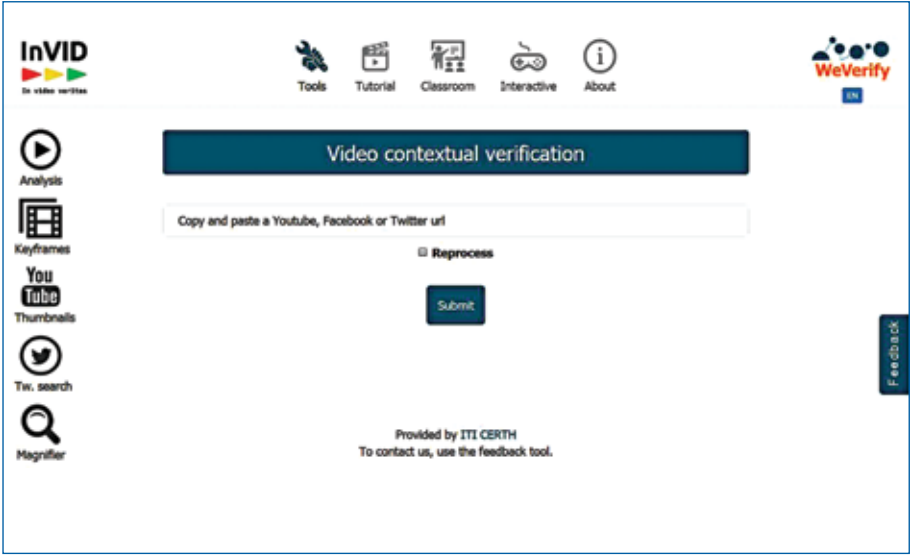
InVID
In video veritas

Tools Tutorial Classroom Interactive About

WeVerify
EN

Analysis
Keyframes
You Tube
Thumbnails
Tw. search
Magnifier

Video contextual verification

Copy and paste a Youtube, Facebook or Twitter url

Reprocess

Submit

Feedback

Provided by ITI CERTH
To contact us, use the feedback tool.